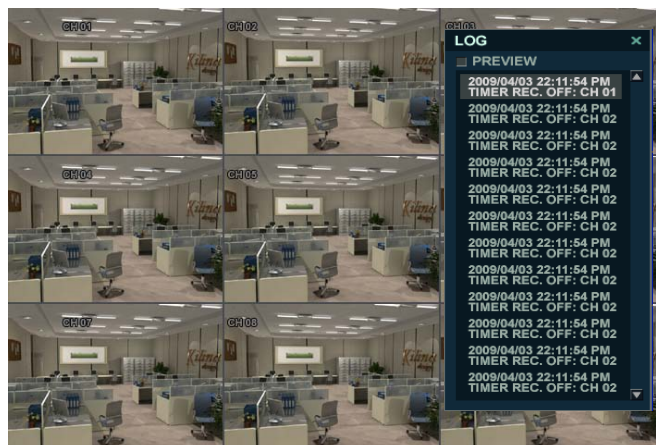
CH 01
CH 02
CH 03
CH 04
CH 05
CH 07
CH 08

LOG ×
PREVIEW
2009/04/03 22:11:54 PM
TIMER REC. OFF: CH 01
2009/04/03 22:11:54 PM
TIMER REC. OFF: CH 02
2009/04/03 22:11:54 PM
TIMER REC. OFF: CH 02
2009/04/03 22:11:54 PM
TIMER REC. OFF: CH 02
2009/04/03 22:11:54 PM
TIMER REC. OFF: CH 02
2009/04/03 22:11:54 PM
TIMER REC. OFF: CH 02
2009/04/03 22:11:54 PM
TIMER REC. OFF: CH 02
2009/04/03 22:11:54 PM
TIMER REC. OFF: CH 02
2009/04/03 22:11:54 PM
TIMER REC. OFF: CH 02
2009/04/03 22:11:54 PM
TIMER REC. OFF: CH 02
2009/04/03 22:11:54 PM
TIMER REC. OFF: CH 02
2009/04/03 22:11:54 PM
TIMER REC. OFF: CH 02